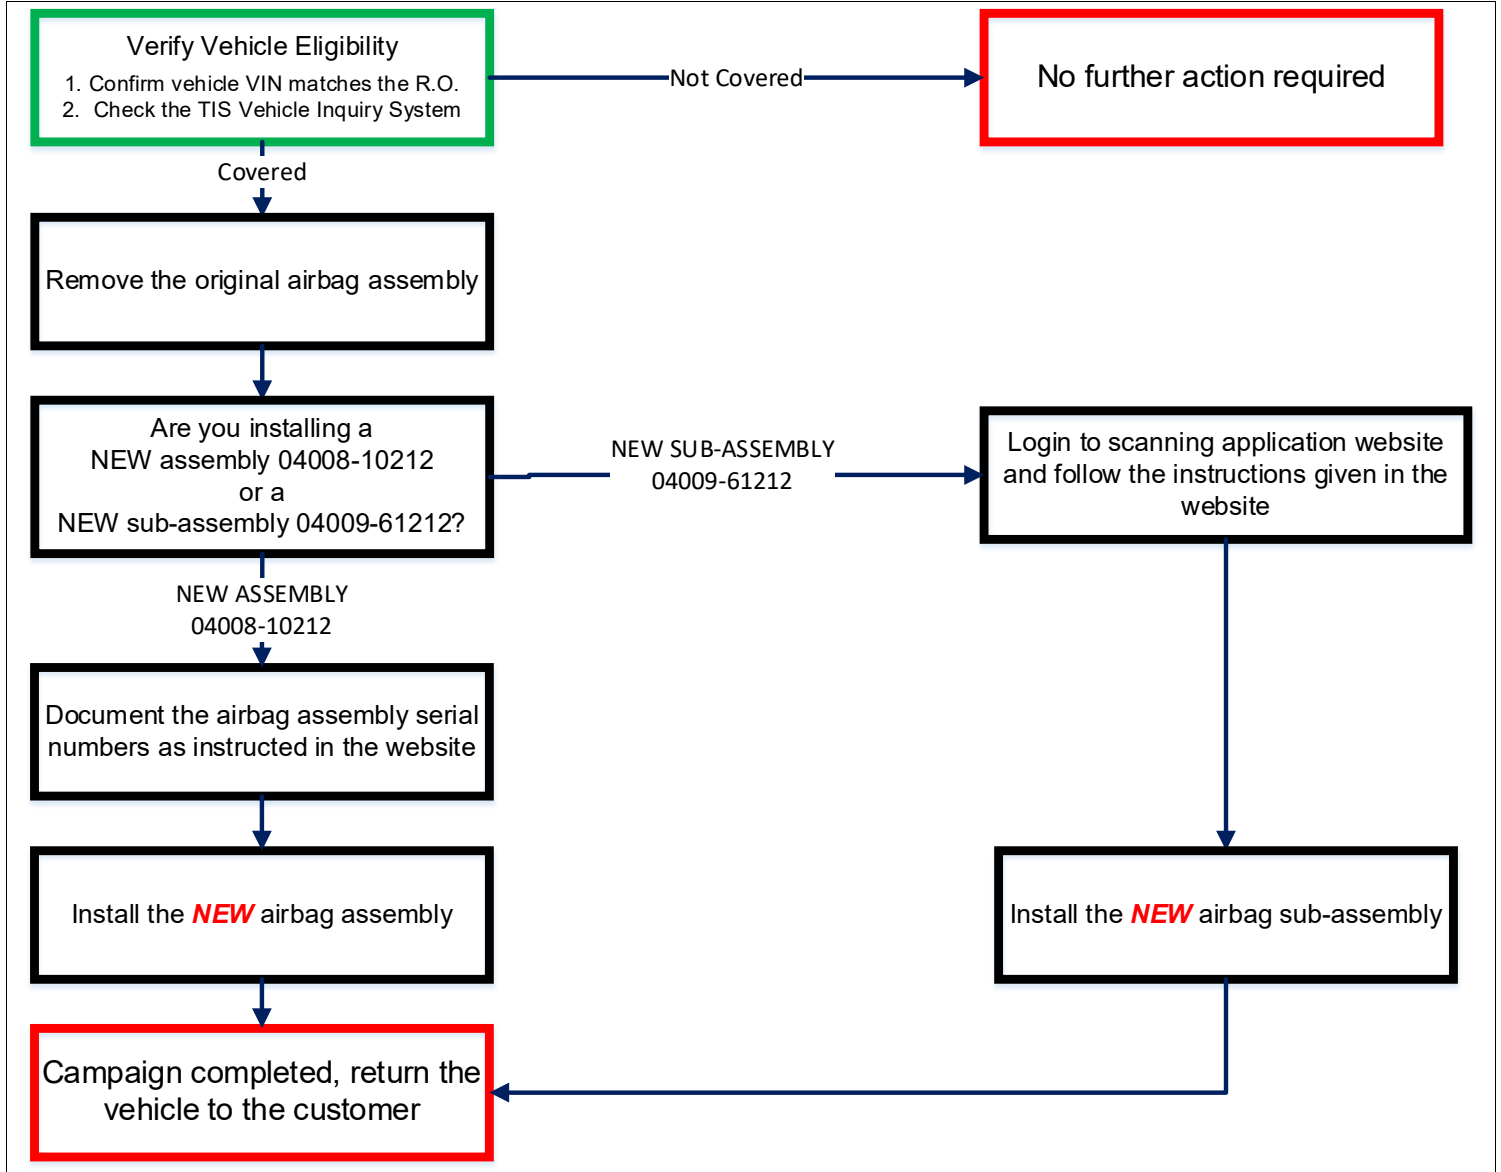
Verify Vehicle Eligibility

1. Confirm vehicle VIN matches the R.O.
2. Check the TIS Vehicle Inquiry System

Not Covered

No further action required

Covered

Remove the original airbag assembly

Are you installing a NEW assembly 04008-10212 or a NEW sub-assembly 04009-61212?

NEW SUB-ASSEMBLY 04009-61212

Login to scanning application website and follow the instructions given in the website

NEW ASSEMBLY 04008-10212

Document the airbag assembly serial numbers as instructed in the website

Install the NEW airbag assembly

Install the NEW airbag sub-assembly

Campaign completed, return the vehicle to the customer